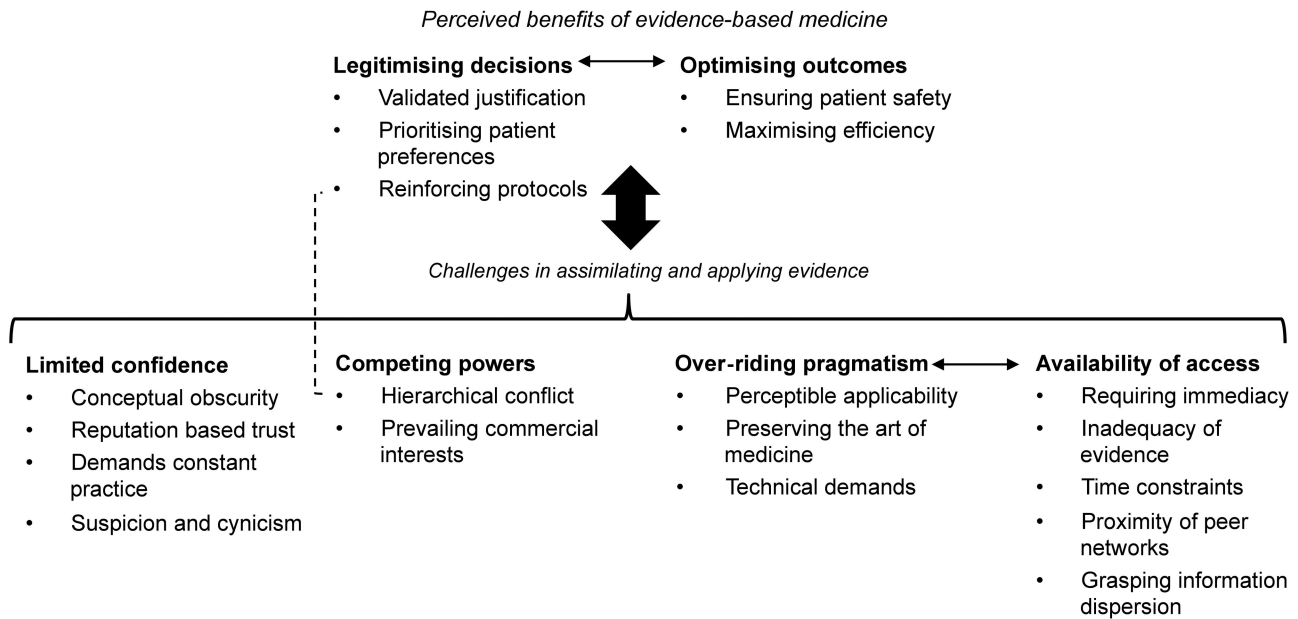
*Perceived benefits of evidence-based medicine*

**Legitimising decisions**
- Validated justification
- Prioritising patient preferences
- Reinforcing protocols

**Optimising outcomes**
- Ensuring patient safety
- Maximising efficiency

*Challenges in assimilating and applying evidence*

**Limited confidence**
- Conceptual obscurity
- Reputation based trust
- Demands constant practice
- Suspicion and cynicism

**Competing powers**
- Hierarchical conflict
- Prevailing commercial interests

**Over-riding pragmatism**
- Perceptible applicability
- Preserving the art of medicine
- Technical demands

**Availability of access**
- Requiring immediacy
- Inadequacy of evidence
- Time constraints
- Proximity of peer networks
- Grasping information dispersion